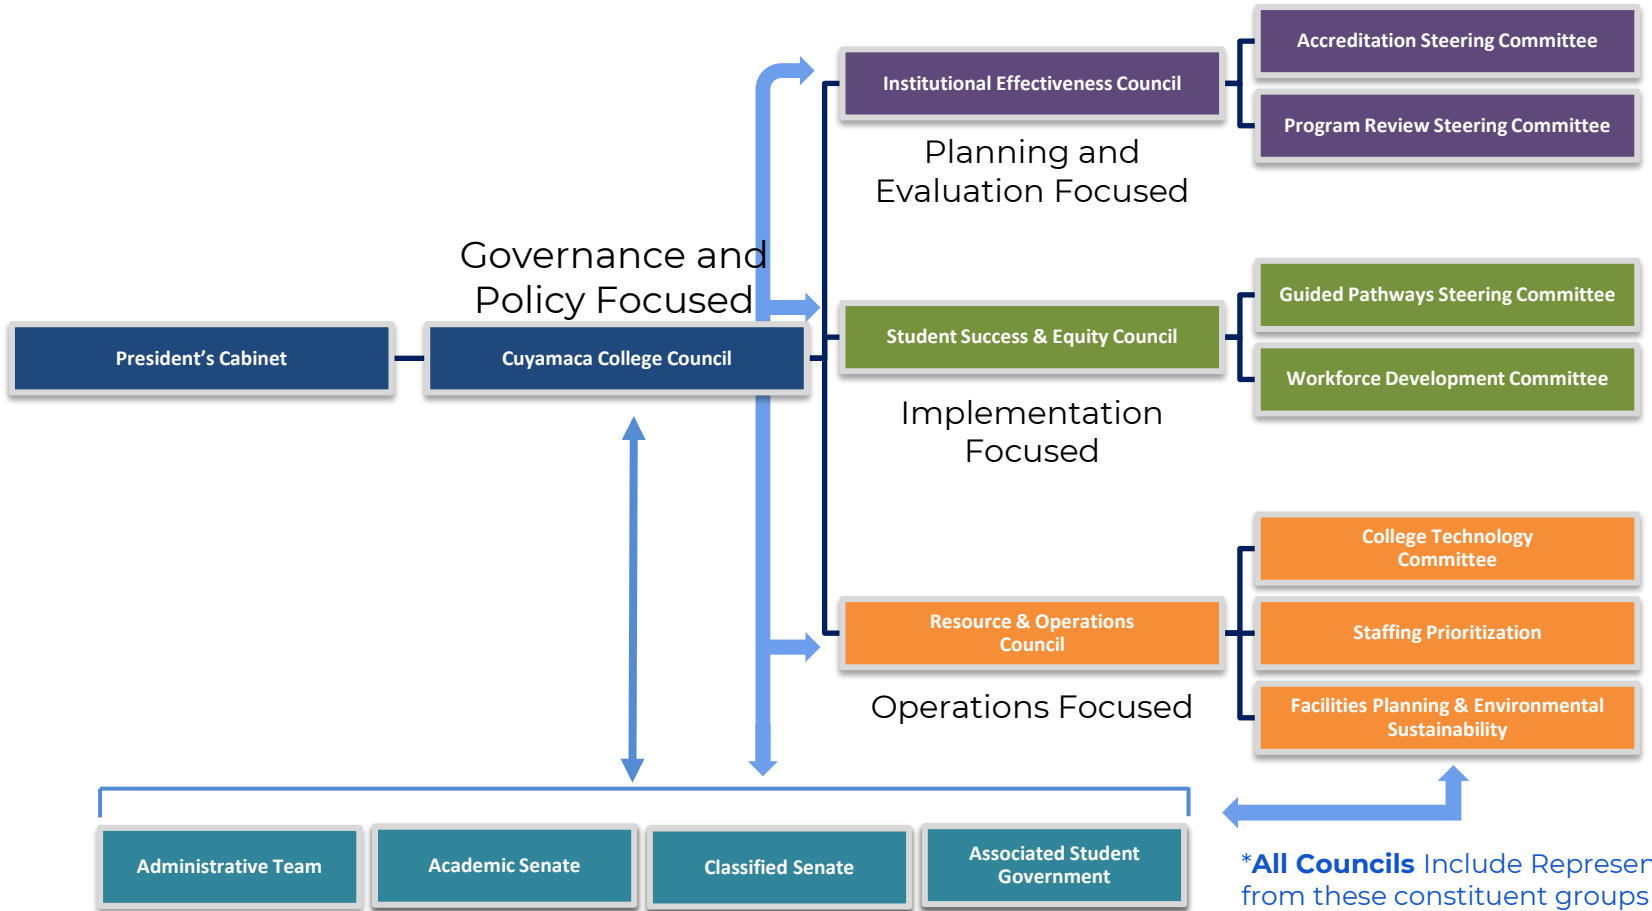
Accreditation Steering Committee

Institutional Effectiveness Council

Program Review Steering Committee

Planning and Evaluation Focused

Governance and Policy Focused

Guided Pathways Steering Committee

President's Cabinet

Cuyamaca College Council

Student Success & Equity Council

Workforce Development Committee

Implementation Focused

College Technology Committee

Resource & Operations Council

Staffing Prioritization

Operations Focused

Facilities Planning & Environmental Sustainability

Administrative Team

Academic Senate

Classified Senate

Associated Student Government

*All Councils Include Represen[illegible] from these constituent groups